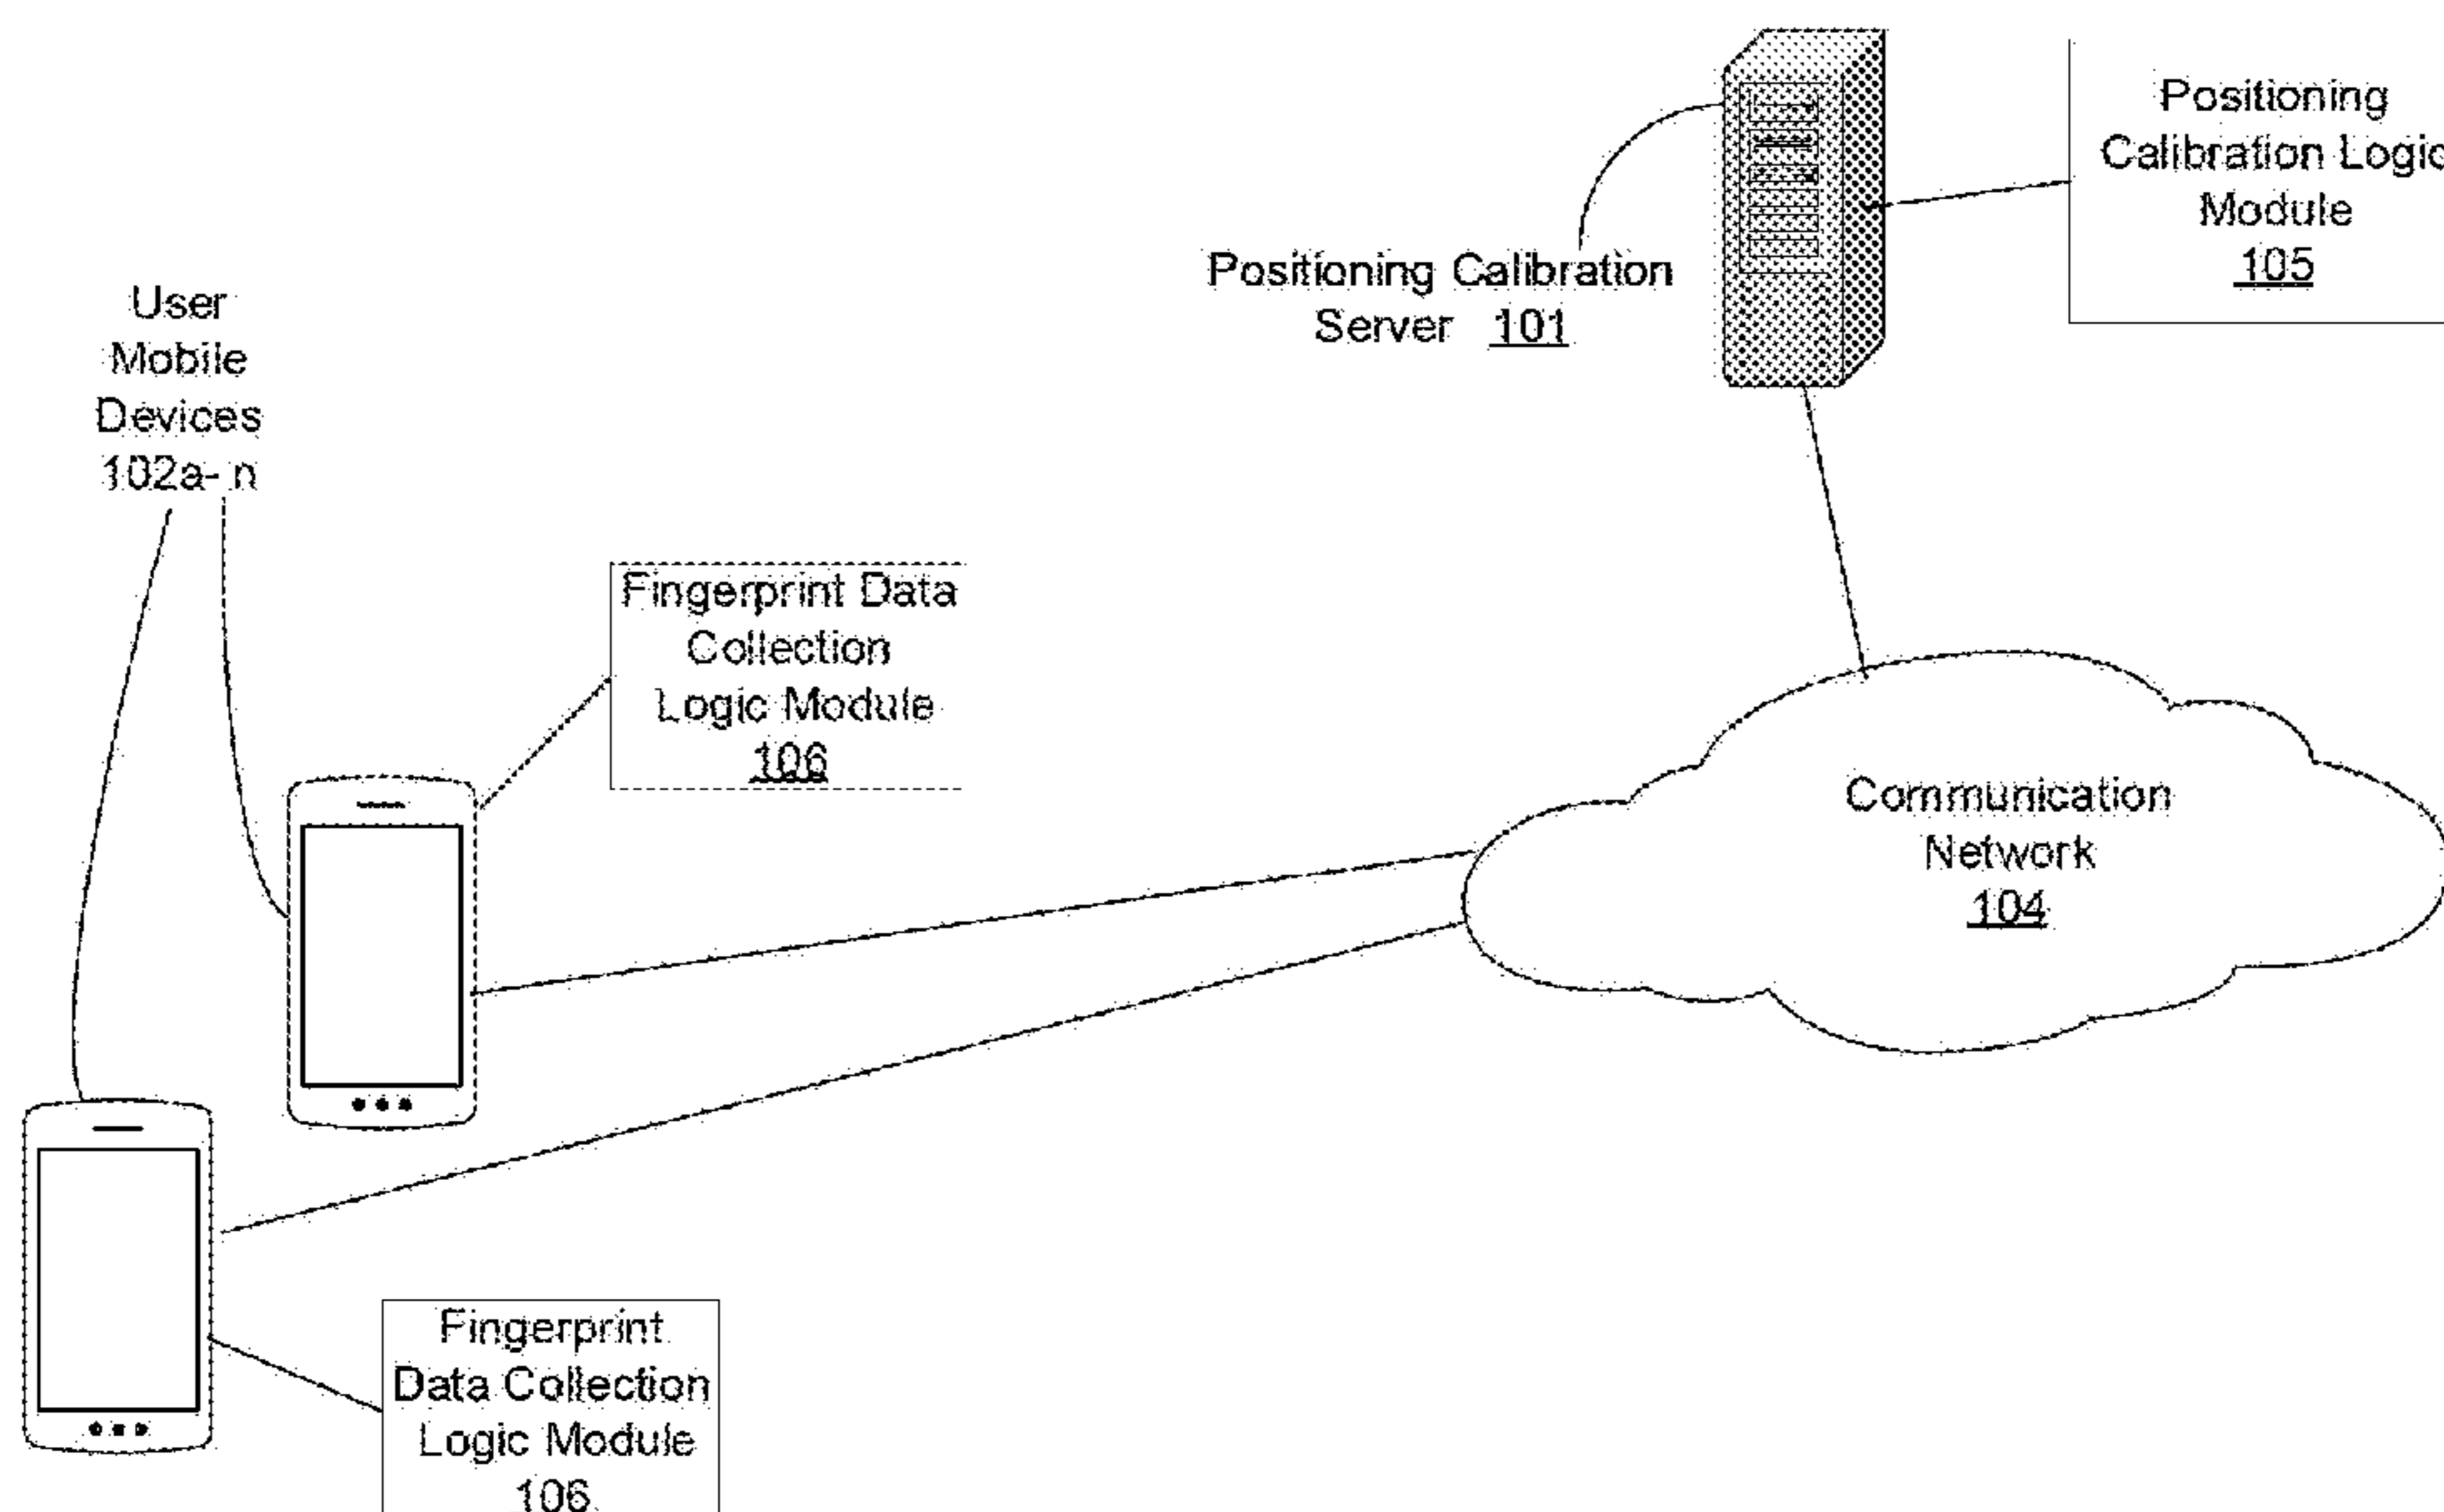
Positioning Calibration Logic Module 105

Positioning Calibration Server 101

User Mobile Devices 102a-n

Fingerprint Data Collection Logic Module 106

Communication Network 104

Fingerprint Data Collection Logic Module 106